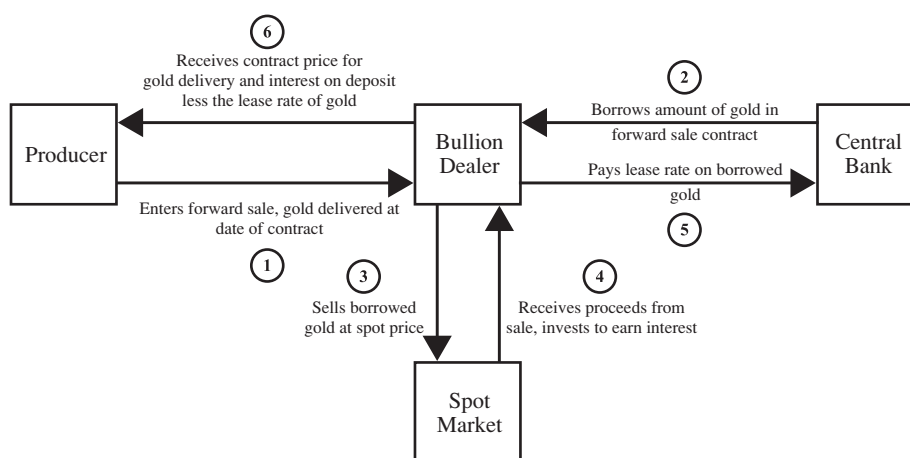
6
Receives contract price for gold delivery and interest on deposit less the lease rate of gold

2
Borrows amount of gold in forward sale contract

Producer

Bullion Dealer

Central Bank

Pays lease rate on borrowed gold

5

Enters forward sale, gold delivered at date of contract

1

3
Sells borrowed gold at spot price

4
Receives proceeds from sale, invests to earn interest

Spot Market